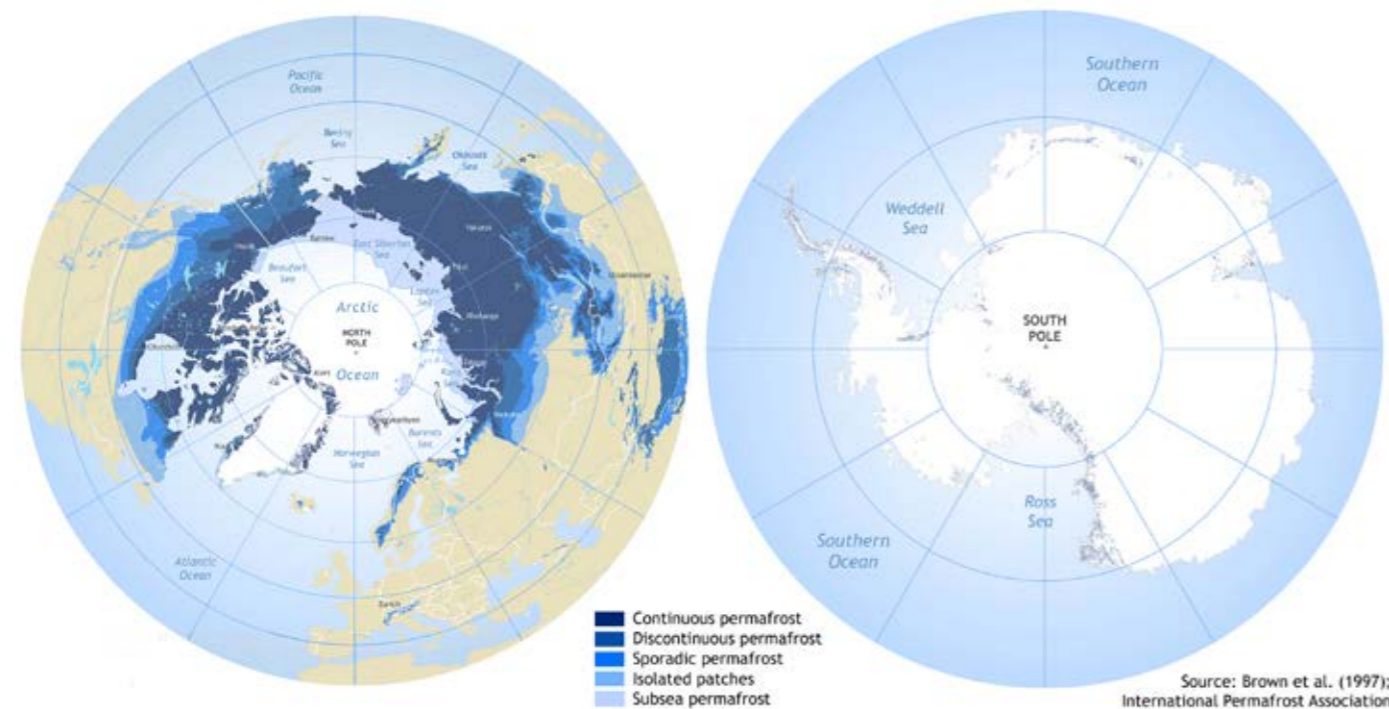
Pacific Ocean

Bering Sea

Okhotsk Sea

Barrow

East Siberian Sea

Beaufort Sea

Laptev Sea

Arctic

NORTH POLE

Ocean

Kara Sea

Barents Sea

Norwegian Sea

Atlantic Ocean

Southern Ocean

Weddell Sea

SOUTH POLE

Ross Sea

Southern Ocean

Continuous permafrost
Discontinuous permafrost
Sporadic permafrost
Isolated patches
Subsea permafrost

Source: Brown et al. (1997);
International Permafrost Association